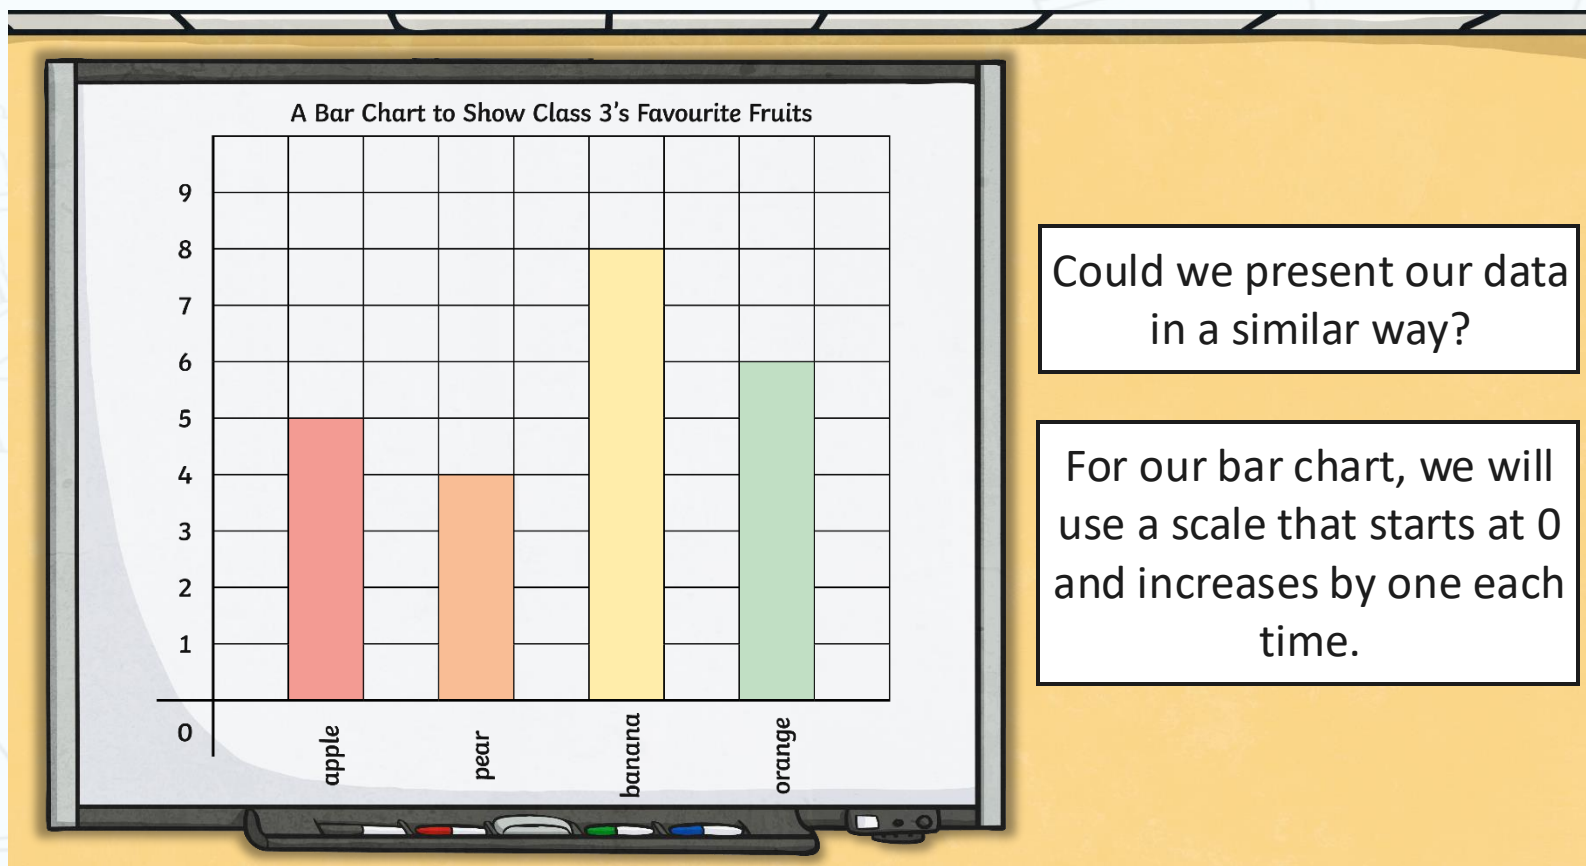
A Bar Chart to Show Class 3's Favourite Fruits

9
8
7
6
5
4
3
2
1
0

apple
pear
banana
orange

Could we present our data in a similar way?

For our bar chart, we will use a scale that starts at 0 and increases by one each time.